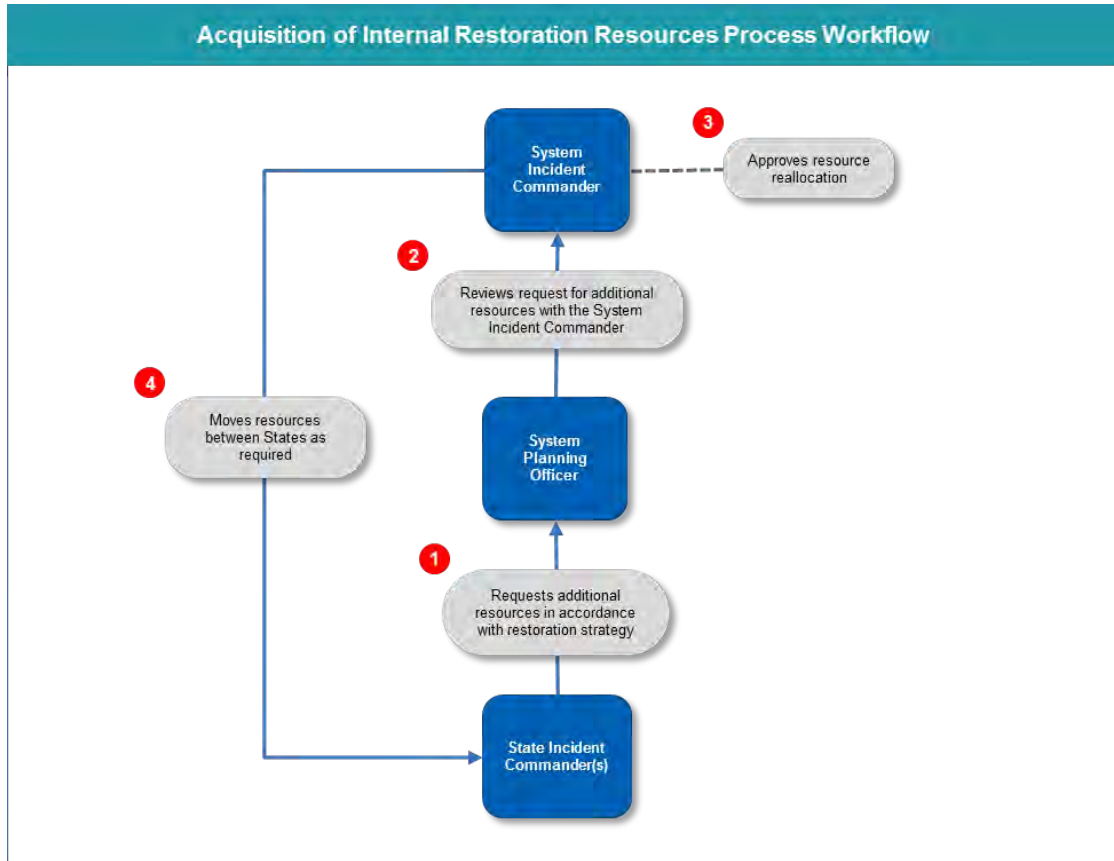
Acquisition of Internal Restoration Resources Process Workflow

System Incident Commander

3

Approves resource reallocation

2

Reviews request for additional resources with the System Incident Commander

4

Moves resources between States as required

System Planning Officer

1

Requests additional resources in accordance with restoration strategy

State Incident Commander(s)